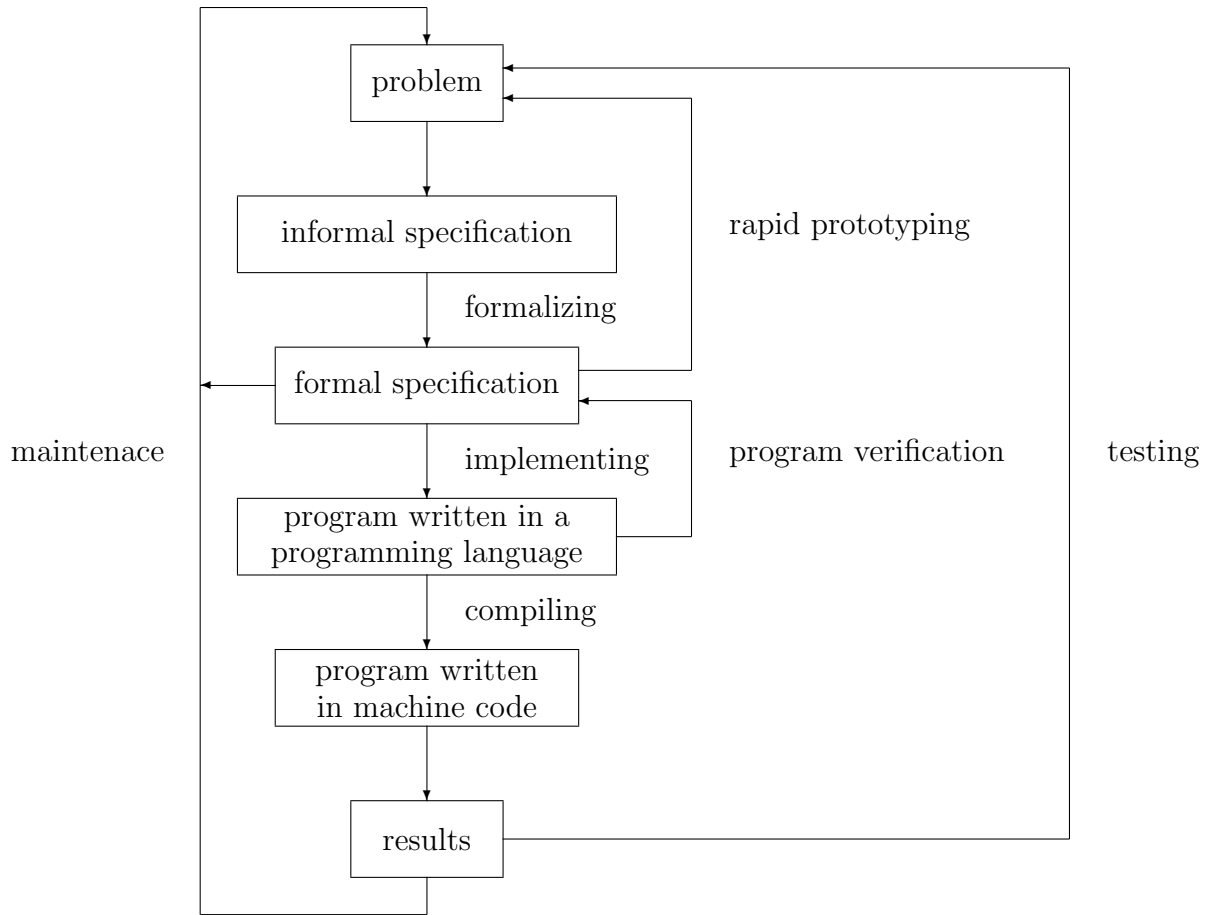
problem

informal specification

rapid prototyping

formalizing

formal specification

maintenace

implementing

program verification

testing

program written in a programming language

compiling

program written in machine code

results